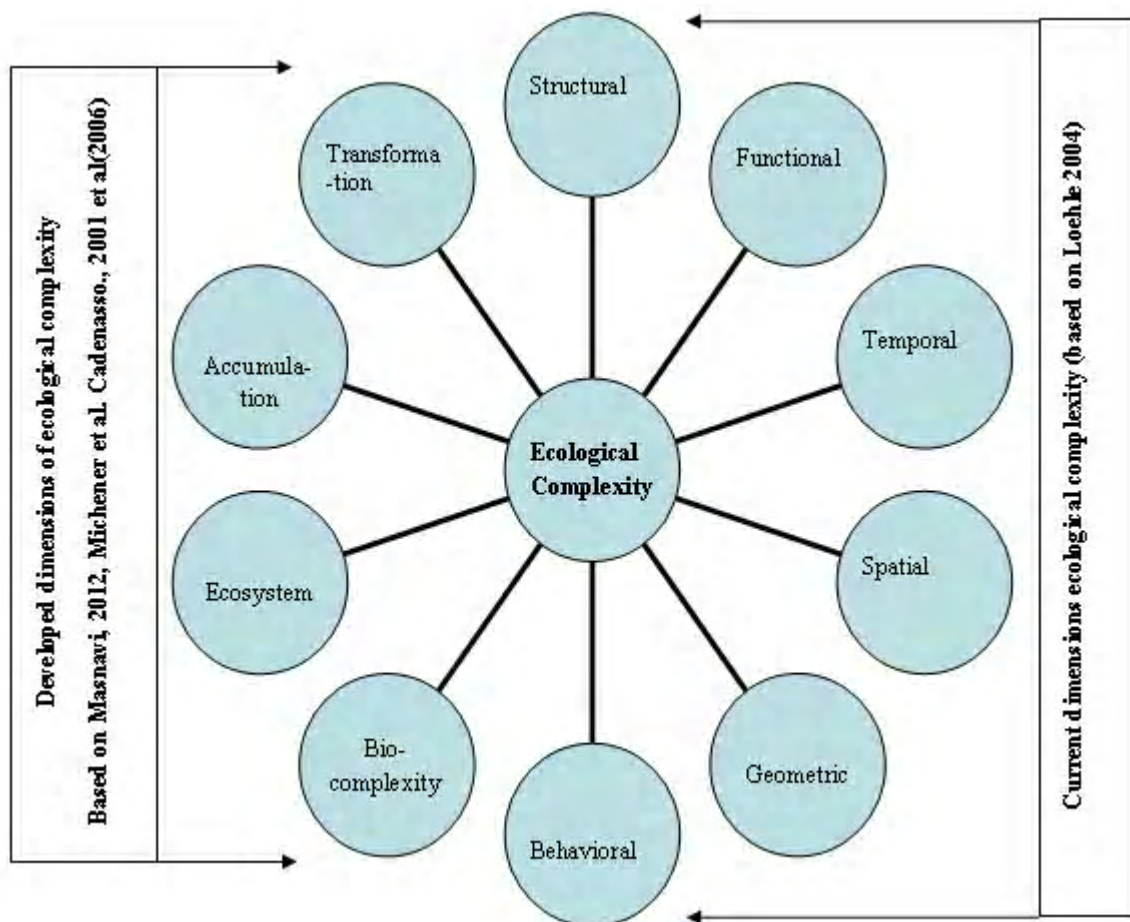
Developed dimensions of ecological complexity

Based on Masnavi, 2012, Michener et al. Cadenasso., 2001 et al(2006)

Structural

Functional

Temporal

Spatial

Geometric

Behavioral

Bio-complexity

Ecosystem

Accumulation

Transformation

Ecological Complexity

Current dimensions ecological complexity (based on Loehle 2004)